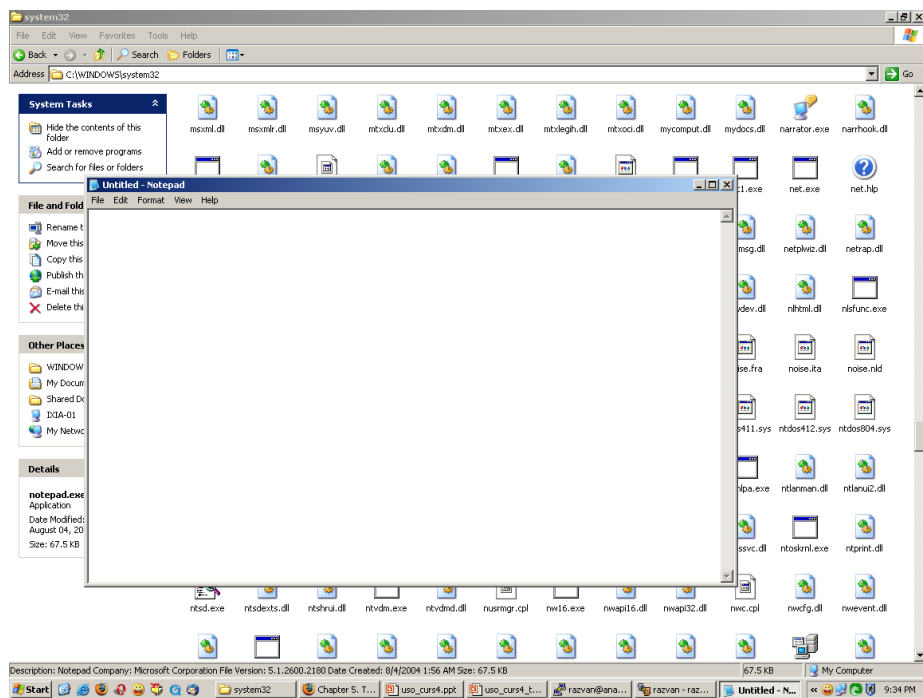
system32

File Edit View Favorites Tools Help

Back Search Folders

Address C:\WINDOWS\system32 Go

System Tasks

Hide the contents of this folder

Add or remove programs

Search for files or folders

File and Fold

Rename t

Move this

Copy this

Publish th

E-mail this

Delete thi

Other Places

WINDOW

My Docum

Shared Do

IXIA-01

My Netwo

Details

notepad.exe

Application

Date Modified: August 04, 20

Size: 67.5 KB

msxml.dll msxmlr.dll msyuv.dll mtxclu.dll mtxdm.dll mtxex.dll mtxlegih.dll mtxoci.dll mycomput.dll mydocs.dll narrator.exe narrhook.dll

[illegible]1.exe net.exe net.hlp

msg.dll netplwiz.dll netrap.dll

dev.dll nlhtml.dll nlsfunc.exe

ise.fra noise.ita noise.nld

s411.sys ntdos412.sys ntdos804.sys

hlpa.exe ntlanman.dll ntlanui2.dll

ssvc.dll ntoskrnl.exe ntprint.dll

ntsd.exe ntsdexts.dll ntshrui.dll ntvdm.exe ntvdmd.dll nusrmgr.cpl nw16.exe nwapi16.dll nwapi32.dll nwc.cpl nwcfg.dll nwevent.dll

Untitled - Notepad

File Edit Format View Help

Description: Notepad Company: Microsoft Corporation File Version: 5.1.2600.2180 Date Created: 8/4/2004 1:56 AM Size: 67.5 KB 67.5 KB My Computer

Start system32 Chapter 5. T... uso_curs4.ppt uso_curs4_t... razvan@ana... razvan - raz... Untitled - N... 9:34 PM